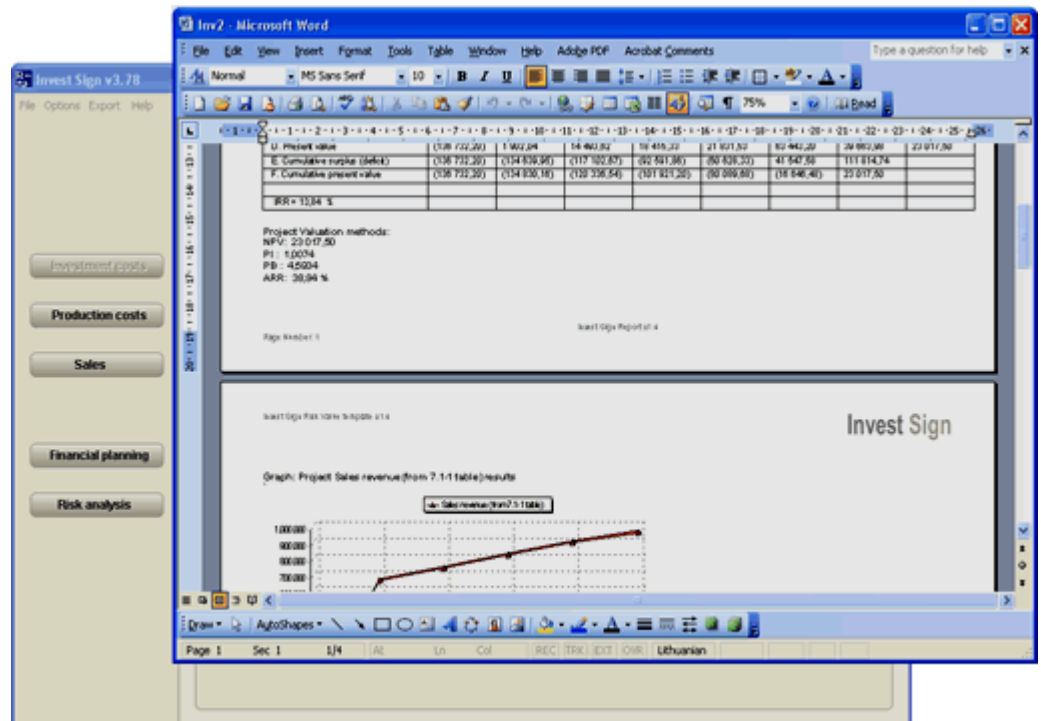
Invest Sign v3.78

File Options Export Help

Investment costs

Production costs

Sales

Financial planning

Risk analysis

Inv2 - Microsoft Word

File Edit View Insert Format Tools Table Window Help Adobe PDF Acrobat Comments

Type a question for help

Normal MS Sans Serif 10 B I U

75% Read

| D. Present value | (136 732,20) | 1 902,04 | 14 460,82 | 19 415,33 | 21 931,53 | 63 442,20 | 39 863,06 | 23 017,50 |
|---|---|---|---|---|---|---|---|---|
| E. Cumulative surplus (deficit) | (136 732,20) | (134 830,95) | (117 102,87) | (92 591,86) | (50 820,33) | 41 547,50 | 111 014,74 | |
| F. Cumulative present value | (136 732,20) | (134 830,16) | (120 336,54) | (101 921,20) | (80 089,60) | (16 646,40) | 23 017,50 | |
| | | | | | | | | |
| IRR = 13,84 % | | | | | | | | |

Project Valuation methods:
NPV: 23 017,50
PI : 1,0074
PB : 4,5604
ARR: 38,84 %

Invest Sign Report of 4

Page Number: 1

Invest Sign Risk table template v1.4

Invest Sign

Graph: Project Sales revenue (from 7.1-1 table) results

Sales revenue (from 7.1-1 table)

1 000 000
900 000
800 000
700 000

Draw AutoShapes

Page 1 Sec 1 1/4 At Ln Col REC TRK EXT OVR Lithuanian